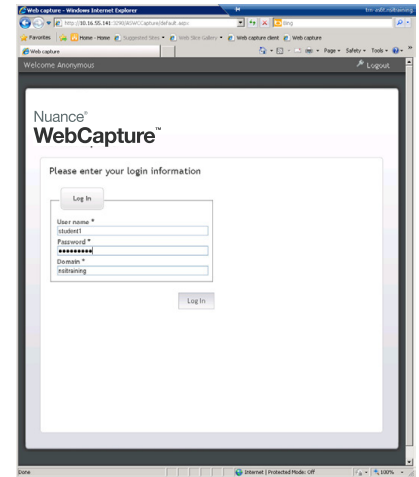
Web capture - Windows Internet Explorer

http://10.16.55.141:32400/WCapture/default.aspx

Bing

Favorites | Home - Home | Suggested Sites | Web Slice Gallery | Web capture client | Web capture

Web capture

Page | Safety | Tools

Welcome Anonymous

Logout

Nuance®
WebCapture™

Please enter your login information

Log In

User name *
student1
Password *
••••••••••
Domain *
nsitraining

Log In

Done

Internet | Protected Mode: Off

100%